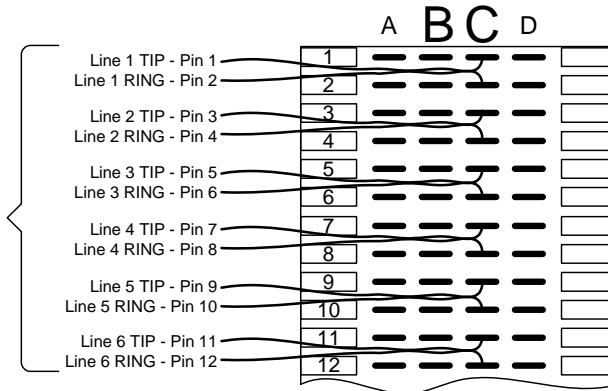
A B C D

Line 1 TIP - Pin 1
Line 1 RING - Pin 2
Line 2 TIP - Pin 3
Line 2 RING - Pin 4
Line 3 TIP - Pin 5
Line 3 RING - Pin 6
Line 4 TIP - Pin 7
Line 4 RING - Pin 8
Line 5 TIP - Pin 9
Line 5 RING - Pin 10
Line 6 TIP - Pin 11
Line 6 RING - Pin 12

1
2
3
4
5
6
7
8
9
10
11
12